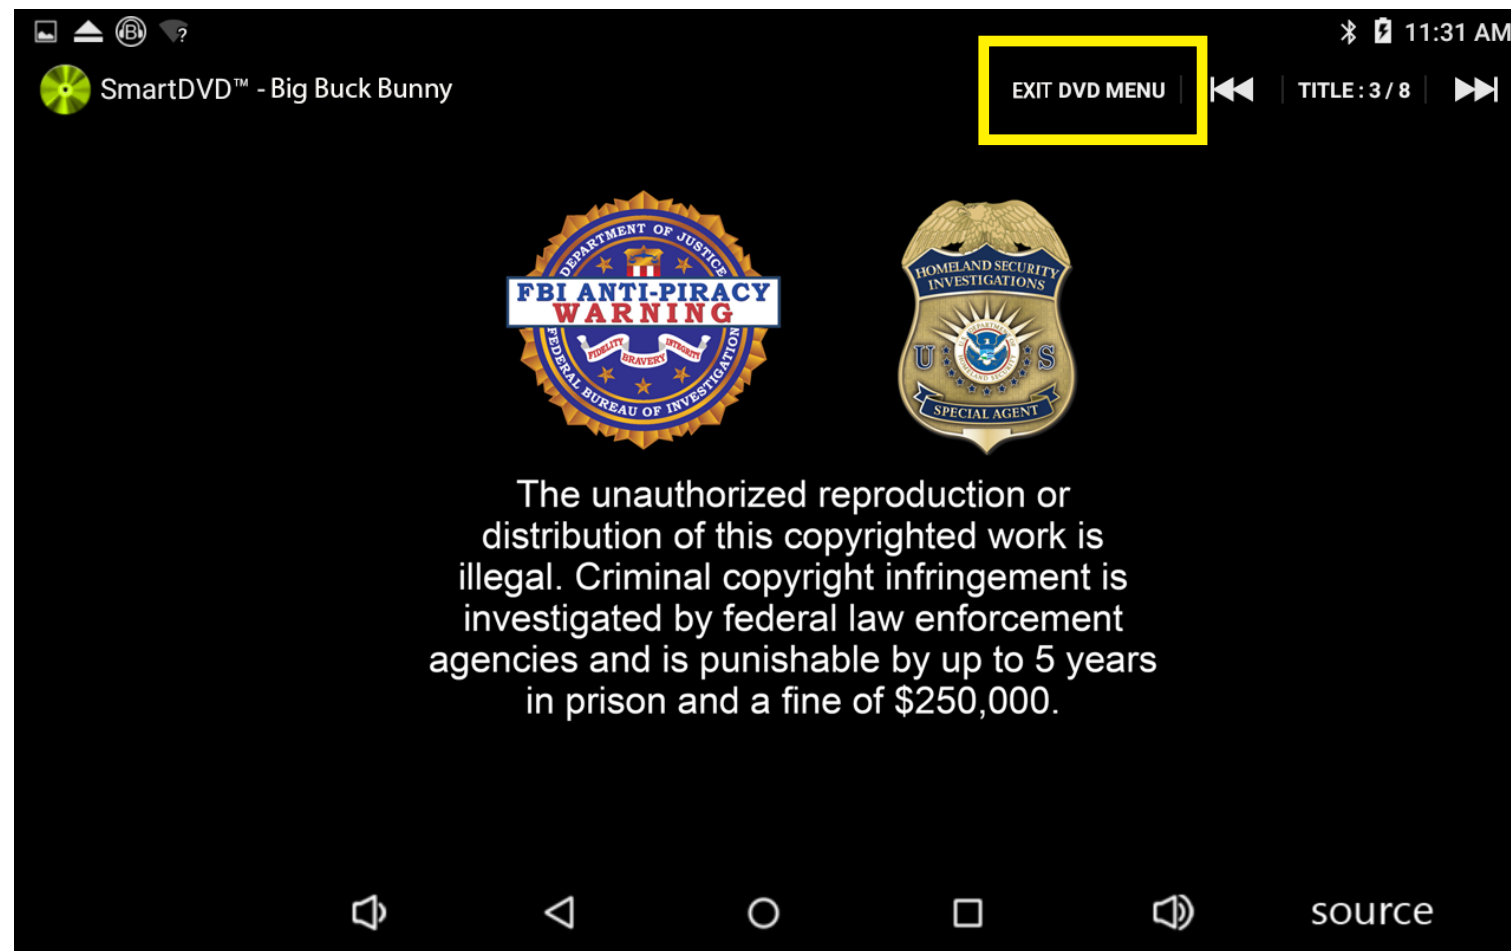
11:31 AM

SmartDVD™ - Big Buck Bunny

EXIT DVD MENU

TITLE : 3 / 8

DEPARTMENT OF JUSTICE
FBI ANTI-PIRACY
WARNING
FIDELITY BRAVERY INTEGRITY
FEDERAL BUREAU OF INVESTIGATION

HOMELAND SECURITY INVESTIGATIONS
U S
SPECIAL AGENT

The unauthorized reproduction or distribution of this copyrighted work is illegal. Criminal copyright infringement is investigated by federal law enforcement agencies and is punishable by up to 5 years in prison and a fine of $250,000.

source